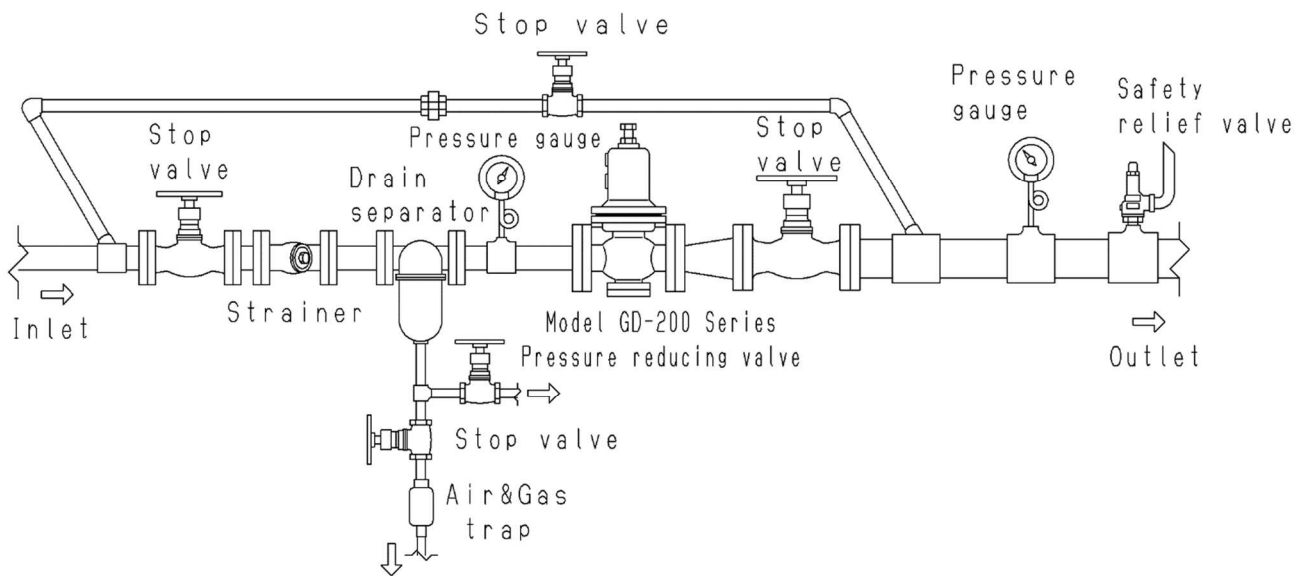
Stop valve

Stop valve

Pressure gauge

Drain separator

Stop valve

Pressure gauge

Safety relief valve

Inlet

Strainer

Model GD-200 Series
Pressure reducing valve

Outlet

Stop valve

Air&Gas trap